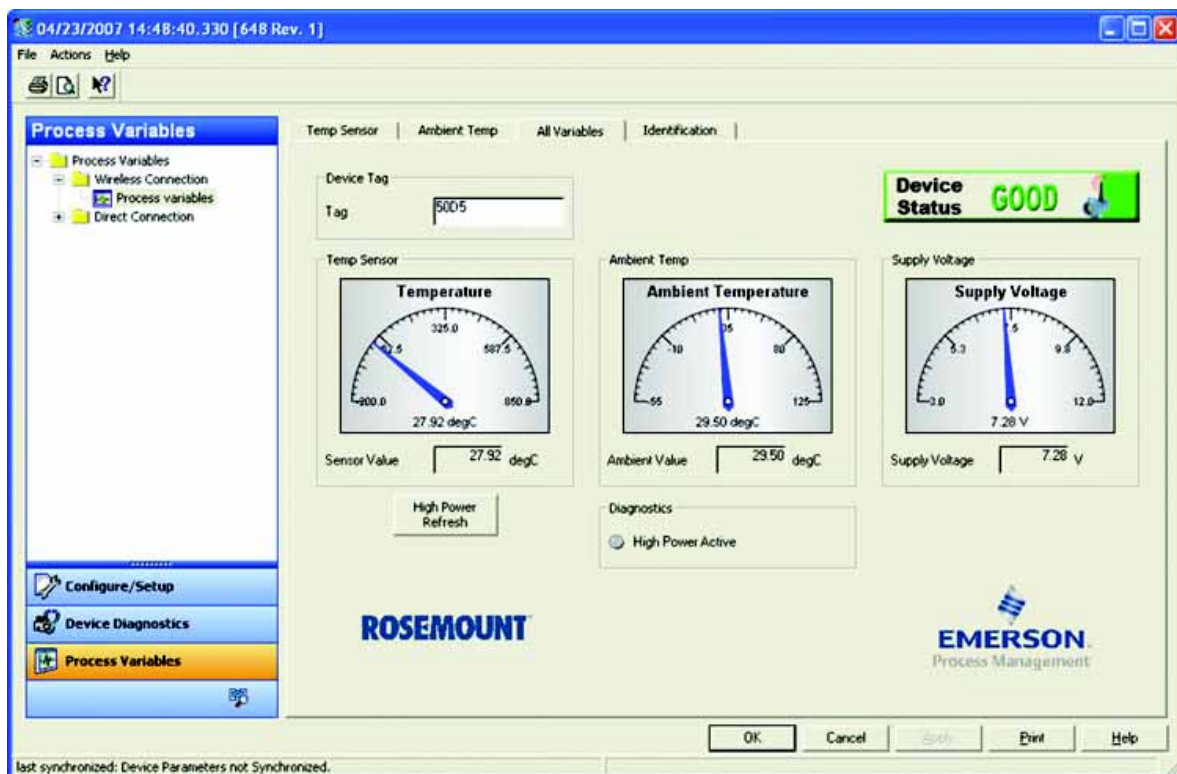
04/23/2007 14:48:40.330 [648 Rev. 1]

File Actions Help

Process Variables

Process Variables
Wireless Connection
Process variables
Direct Connection

Configure/Setup
Device Diagnostics
Process Variables

Temp Sensor | Ambient Temp | All Variables | Identification

Device Tag
Tag 50D5

Device Status GOOD

Temp Sensor
Temperature
325.0
62.5
587.5
-200.0
850.0
27.92 degC
Sensor Value 27.92 degC

Ambient Temp
Ambient Temperature
35
-10
80
-55
125
29.50 degC
Ambient Value 29.50 degC

Supply Voltage
Supply Voltage
7.5
5.3
9.8
3.0
12.0
7.28 V
Supply Voltage 7.28 V

High Power Refresh

Diagnostics
High Power Active

ROSEMOUNT

EMERSON.
Process Management

OK Cancel Apply Print Help

last synchronized: Device Parameters not Synchronized.